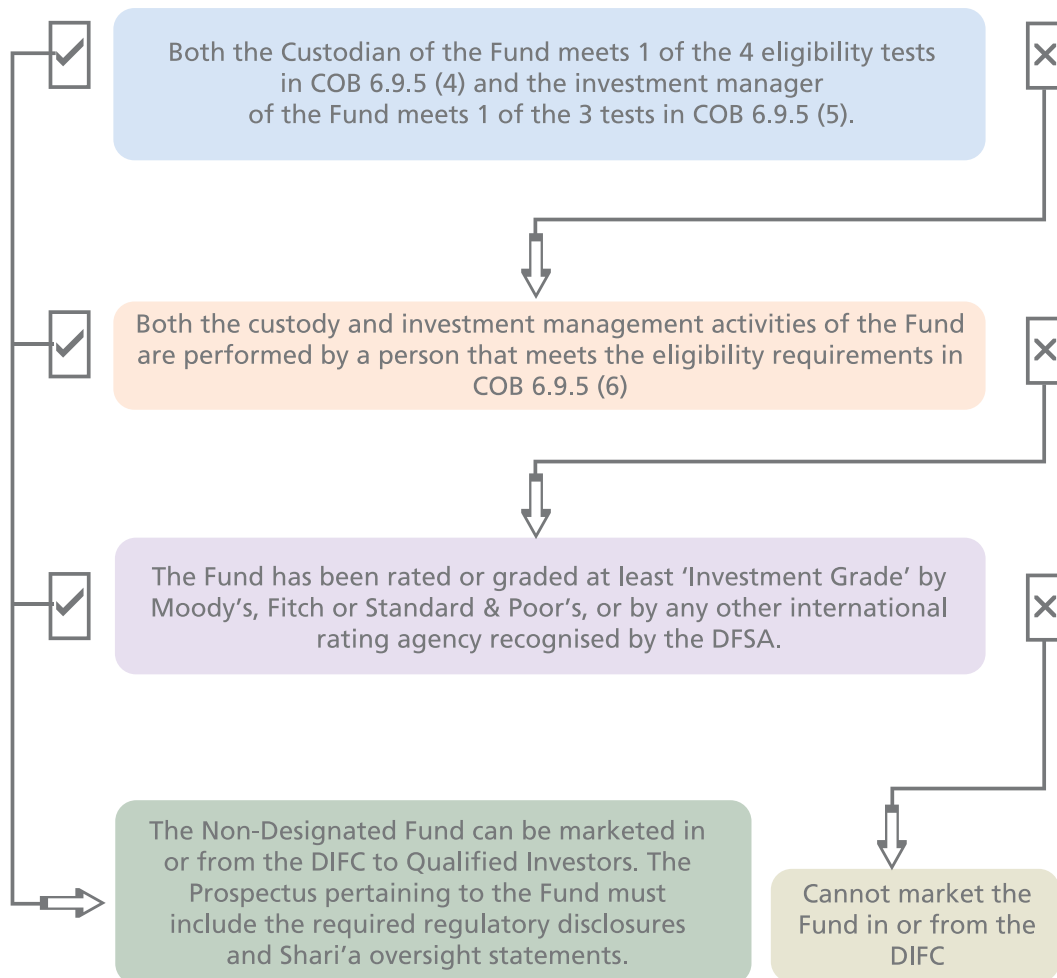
Both the Custodian of the Fund meets 1 of the 4 eligibility tests in COB 6.9.5 (4) and the investment manager of the Fund meets 1 of the 3 tests in COB 6.9.5 (5).

Both the custody and investment management activities of the Fund are performed by a person that meets the eligibility requirements in COB 6.9.5 (6)

The Fund has been rated or graded at least 'Investment Grade' by Moody's, Fitch or Standard & Poor's, or by any other international rating agency recognised by the DFSA.

The Non-Designated Fund can be marketed in or from the DIFC to Qualified Investors. The Prospectus pertaining to the Fund must include the required regulatory disclosures and Shari'a oversight statements.

Cannot market the Fund in or from the DIFC